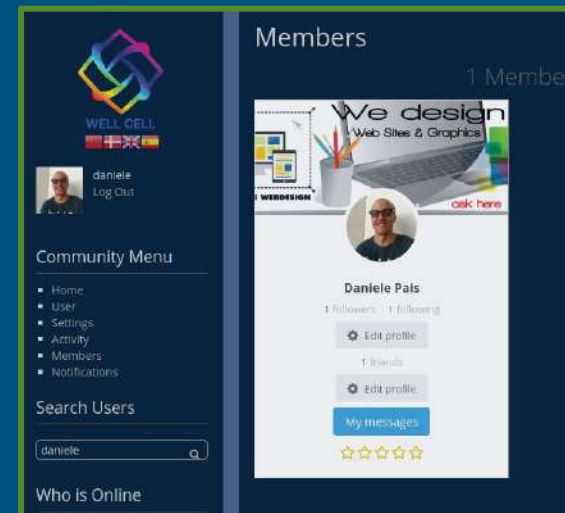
WELL CELL

daniele
Log Out

Community Menu

- Home
- User
- Settings
- Activity
- Members
- Notifications

Search Users

daniele

Who is Online

Members

1 Membe

We design
Web Sites & Graphics
WEBDESIGN
click here

Daniele Pais

1 followers 1 following

Edit profile

1 friends

Edit profile

My messages

☆☆☆☆☆